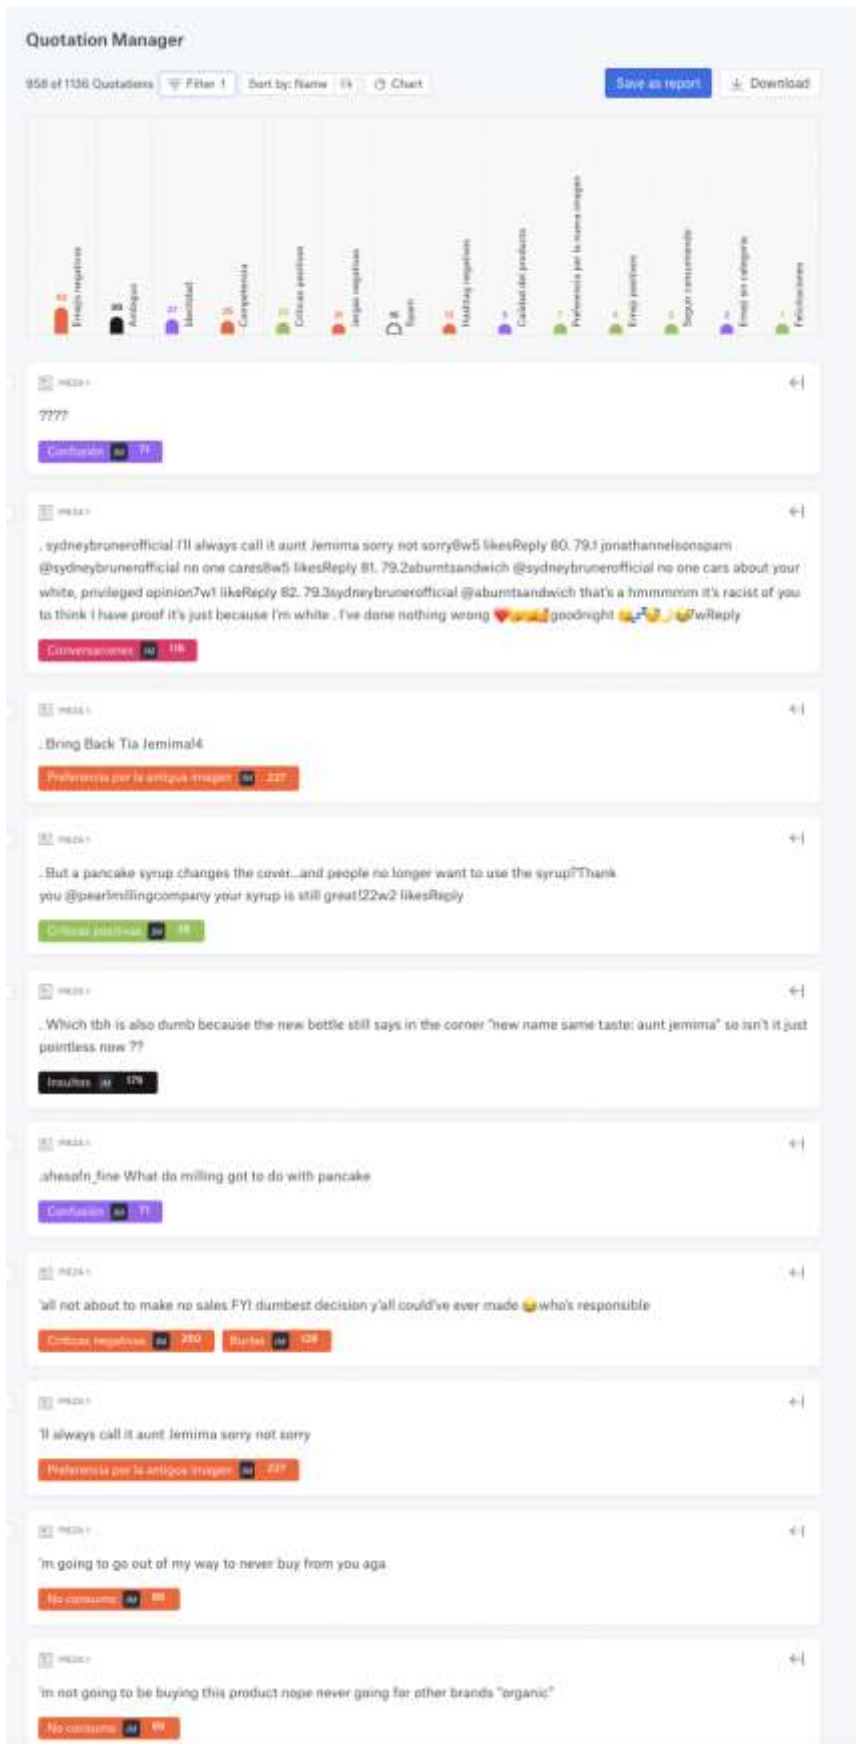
Quotation Manager

958 of 1136 Quotations Filter 1 Sort by: Name Chart

Save as report Download

Emojis negativos
Ambiguo
Identidad
Competencia
Críticas positivas
Jergas negativas
Spam
Hashtag negativos
Calidad del producto
Preferencia por la nueva imagen
Emoji positivos
Seguir consumiendo
Emoji sin categoría
Felicitaciones

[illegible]

????

Confusión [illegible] 71

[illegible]

. sydneybruneroofficial I'll always call it aunt Jemima sorry not sorry8w5 likesReply 80. 79.1 jonathannelsonspam @sydneybruneroofficial no one cares8w5 likesReply 81. 79.2aburntsandwich @sydneybruneroofficial no one cars about your white, privileged opinion7w1 likeReply 82. 79.3sydneybruneroofficial @aburntsandwich that's a hmmmmm it's racist of you to think I have proof it's just because I'm white . I've done nothing wrong ❤️goodnight 7wReply

Conversaciones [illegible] 116

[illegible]

. Bring Back Tia Jemima!4

Preferencia por la antigua imagen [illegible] 227

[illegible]

. But a pancake syrup changes the cover....and people no longer want to use the syrup?Thank you @pearlmillingcompany your syrup is still great!22w2 likesReply

Críticas positivas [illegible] 18

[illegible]

. Which tbh is also dumb because the new bottle still says in the corner "new name same taste: aunt jemima" so isn't it just pointless now ??

Insultos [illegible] 179

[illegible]

.shesofn_fine What do milling got to do with pancake

Confusión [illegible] 71

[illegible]

'all not about to make no sales FYI dumbest decision y'all could've ever made 😂who's responsible

Críticas negativas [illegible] 250 Burlas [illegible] 128

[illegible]

'll always call it aunt Jemima sorry not sorry

Preferencia por la antigua imagen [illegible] 227

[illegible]

'm going to go out of my way to never buy from you aga

No consumo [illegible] 99

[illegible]

'm not going to be buying this product nope never going for other brands "organic"

No consumo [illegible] 99